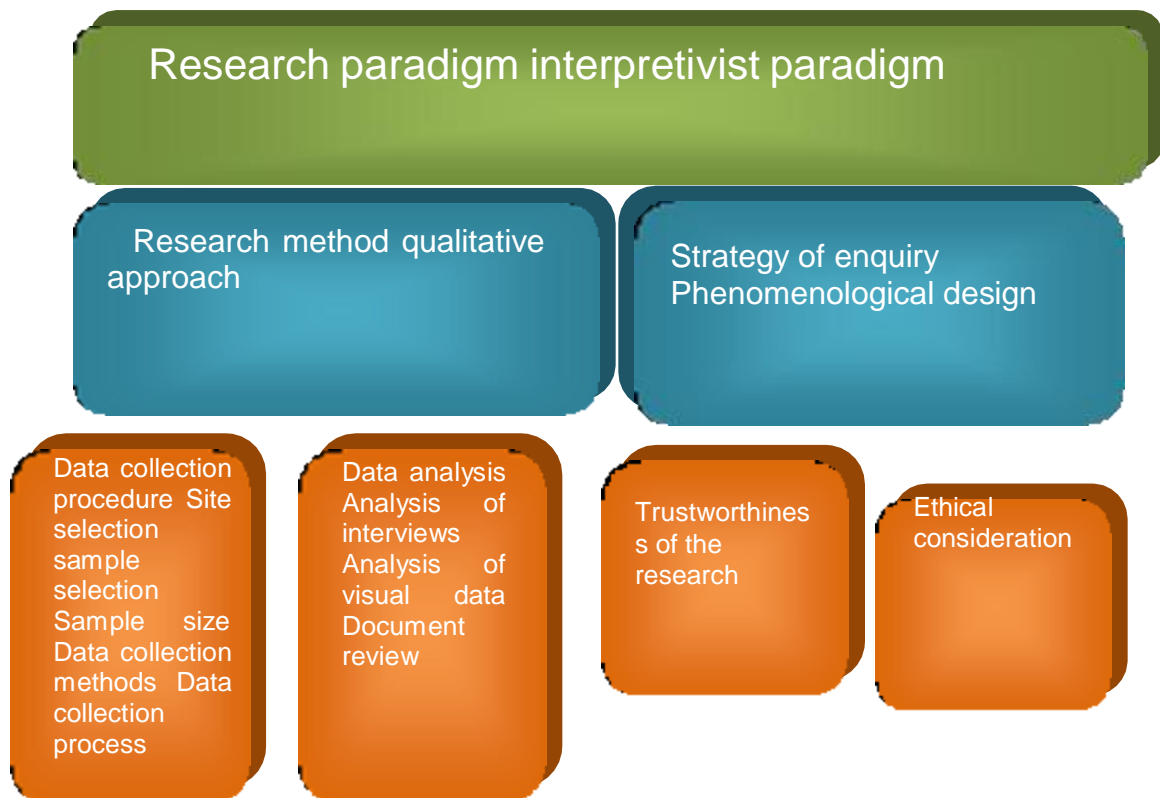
Research paradigm interpretivist paradigm

Research method qualitative approach

Strategy of enquiry Phenomenological design

Data collection procedure Site selection sample selection Sample size Data collection methods Data collection process

Data analysis Analysis of interviews Analysis of visual data Document review

Trustworthiness of the research

Ethical consideration